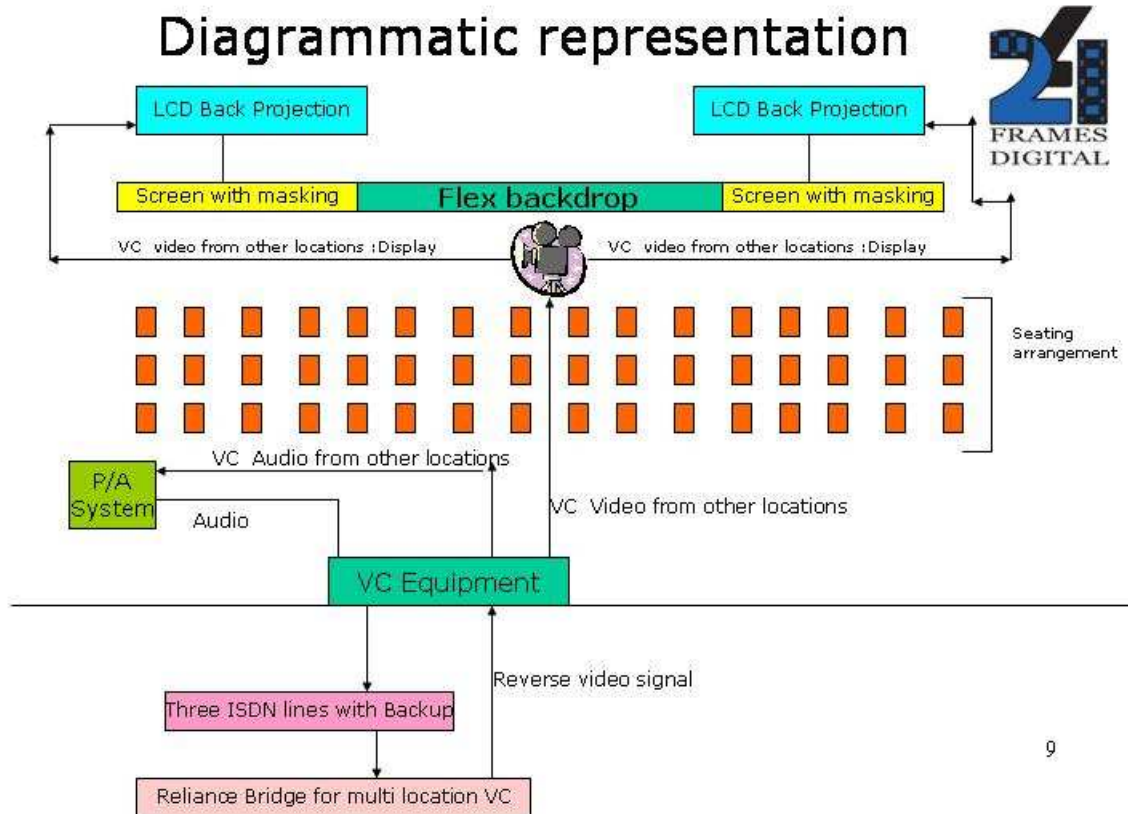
Diagrammatic representation

24 FRAMES DIGITAL

LCD Back Projection

LCD Back Projection

Screen with masking

Flex backdrop

Screen with masking

VC video from other locations :Display

VC video from other locations :Display

Seating arrangement

VC Audio from other locations

P/A System

Audio

VC Video from other locations

VC Equipment

Reverse video signal

Three ISDN lines with Backup

Reliance Bridge for multi location VC

9